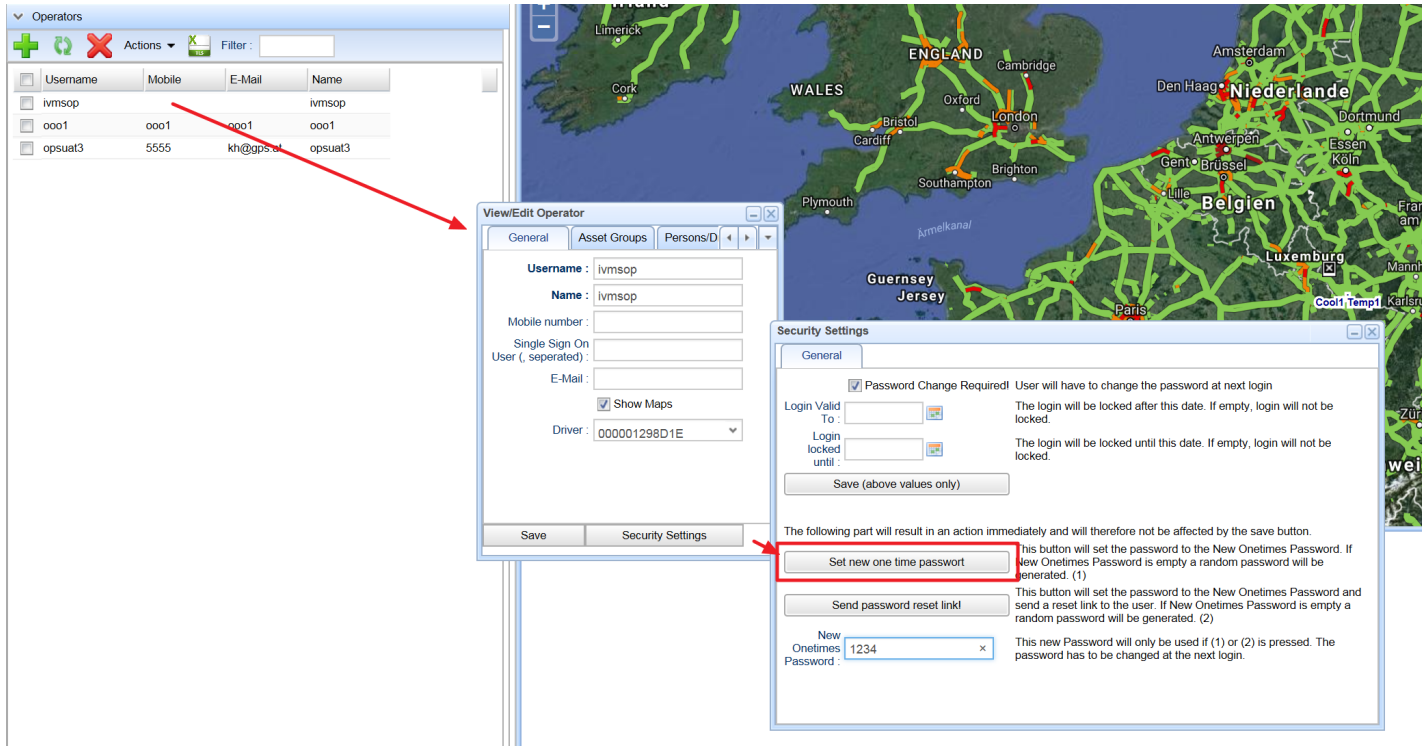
Operators

Actions ▾ Filter :

| Username | Mobile | E-Mail | Name |
|---|---|---|---|
| ivmsop | | | ivmsop |
| ooo1 | ooo1 | ooo1 | ooo1 |
| opsuat3 | 5555 | kh@gps.at | opsuat3 |

Limerick
ENGLAND
Cambridge
Amsterdam
Cork
WALES
Oxford
Den Haag
Niederlande
London
Bristol
Cardiff
Dortmund
Antwerpen
Essen
Gent
Brussel
Köln
Brighton
Southampton
Lille
Plymouth
Belgien
Ärmelkanal
Luxemburg
Guernsey
Jersey
Cool1_Temp1
Paris
Karlsr

View/Edit Operator
General | Asset Groups | Persons/D
Username : ivmsop
Name : ivmsop
Mobile number :
Single Sign On User (, seperated) :
E-Mail :
Show Maps
Driver : 000001298D1E
Save | Security Settings

Security Settings
General
Password Change Required! User will have to change the password at next login
Login Valid To : The login will be locked after this date. If empty, login will not be locked.
Login locked until : The login will be locked until this date. If empty, login will not be locked.
Save (above values only)

The following part will result in an action immediately and will therefore not be affected by the save button.
Set new one time passwort This button will set the password to the New Onetimes Password. If New Onetimes Password is empty a random password will be generated. (1)
Send password reset link! This button will set the password to the New Onetimes Password and send a reset link to the user. If New Onetimes Password is empty a random password will be generated. (2)
New Onetimes Password : 1234 This new Password will only be used if (1) or (2) is pressed. The password has to be changed at the next login.